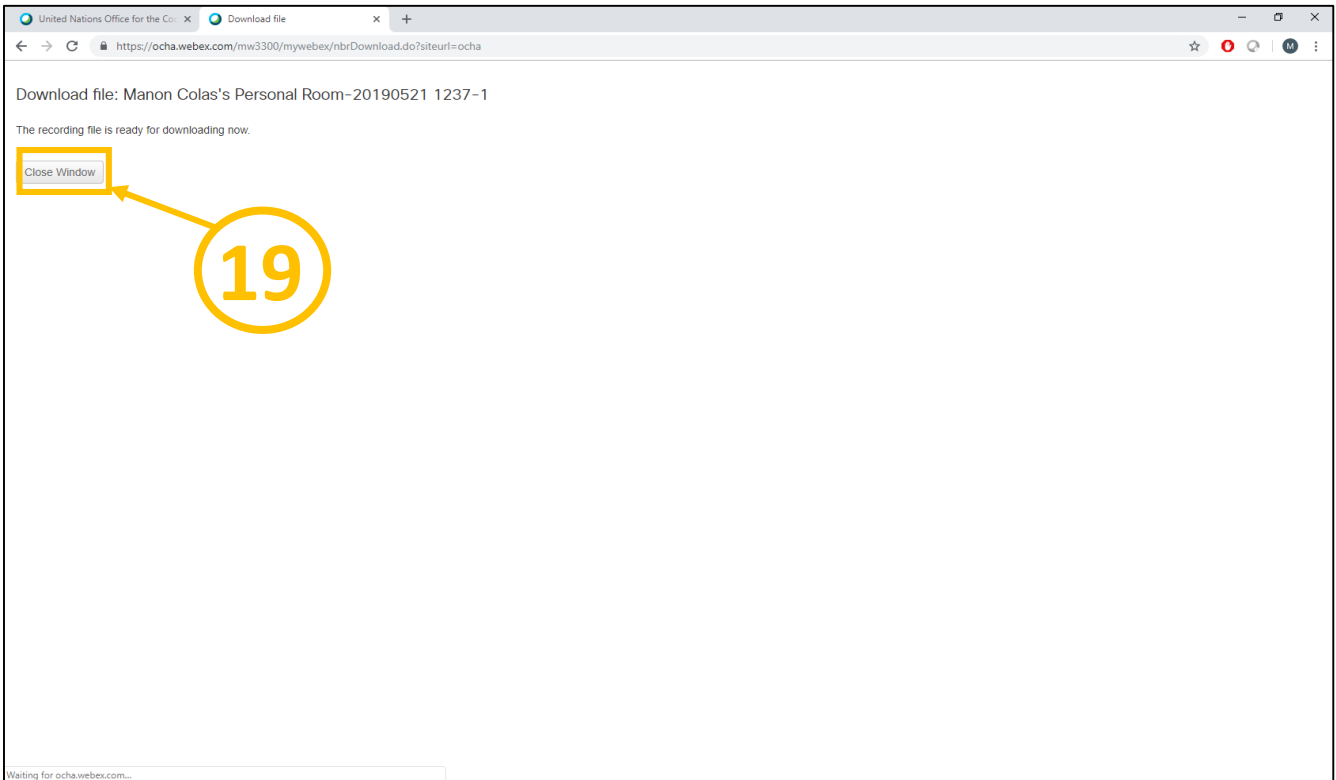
United Nations Office for the Co
Download file
+

https://ocha.webex.com/mw3300/mywebex/nbrDownload.do?siteurl=ocha

M

Download file: Manon Colas's Personal Room-20190521 1237-1

The recording file is ready for downloading now.

Close Window

19

Waiting for ocha.webex.com...